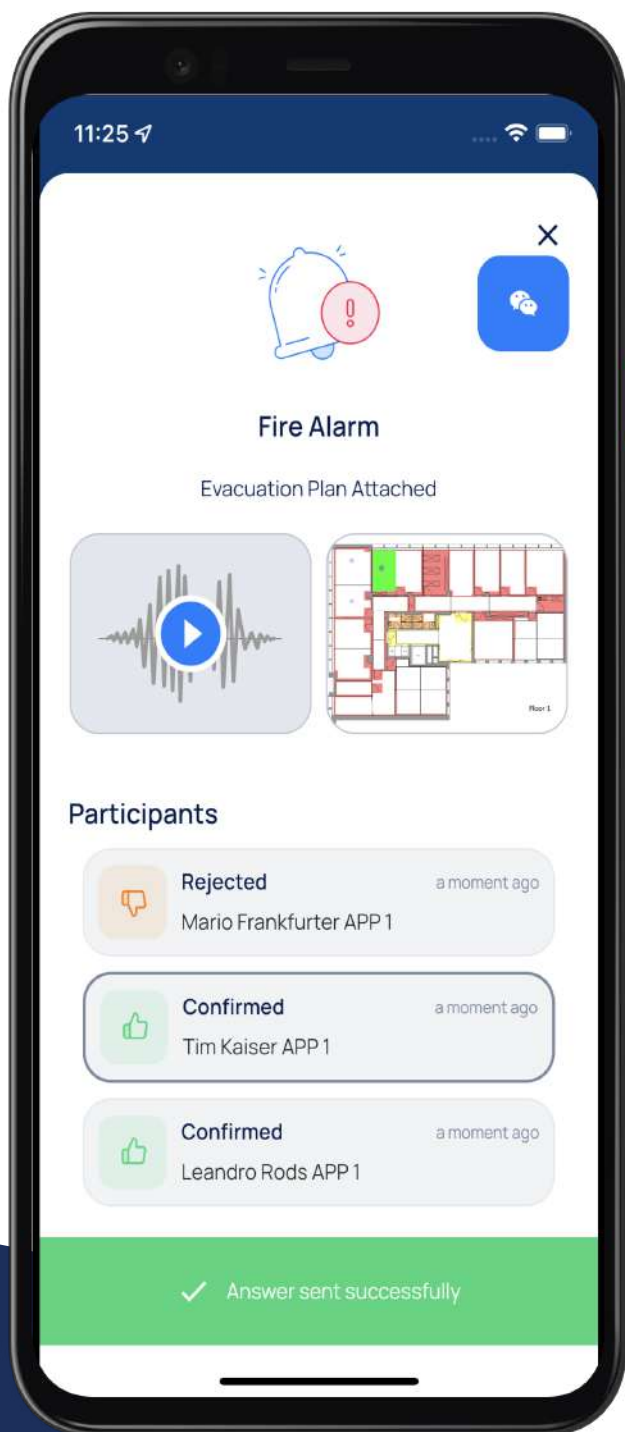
11:25

Fire Alarm

Evacuation Plan Attached

Floor 1

Participants

Rejected
a moment ago
Mario Frankfurter APP 1

Confirmed
a moment ago
Tim Kaiser APP 1

Confirmed
a moment ago
Leandro Rods APP 1

Answer sent successfully